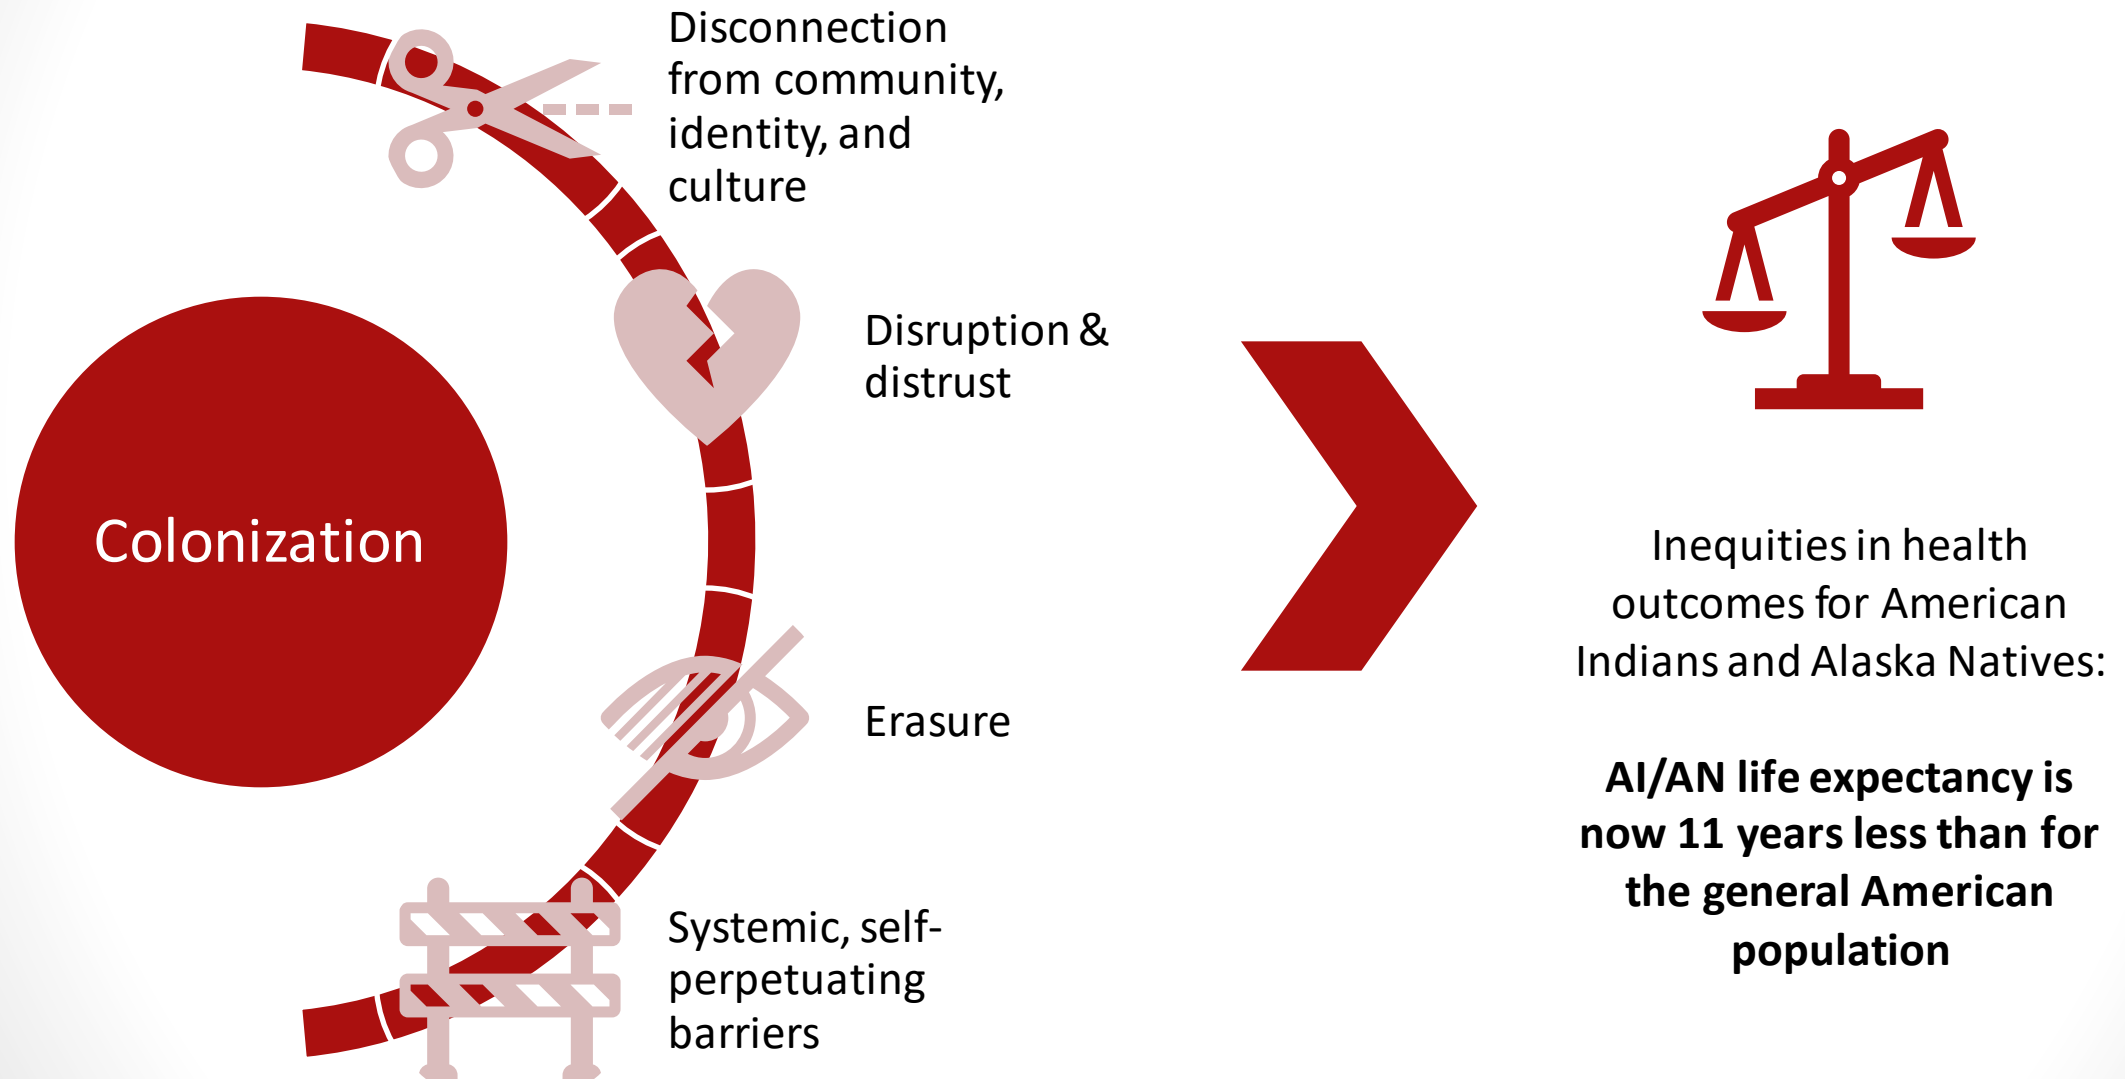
Colonization

Disconnection from community, identity, and culture

Disruption & distrust

Erasure

Systemic, self-perpetuating barriers

Inequities in health outcomes for American Indians and Alaska Natives:

**AI/AN life expectancy is now 11 years less than for the general American population**